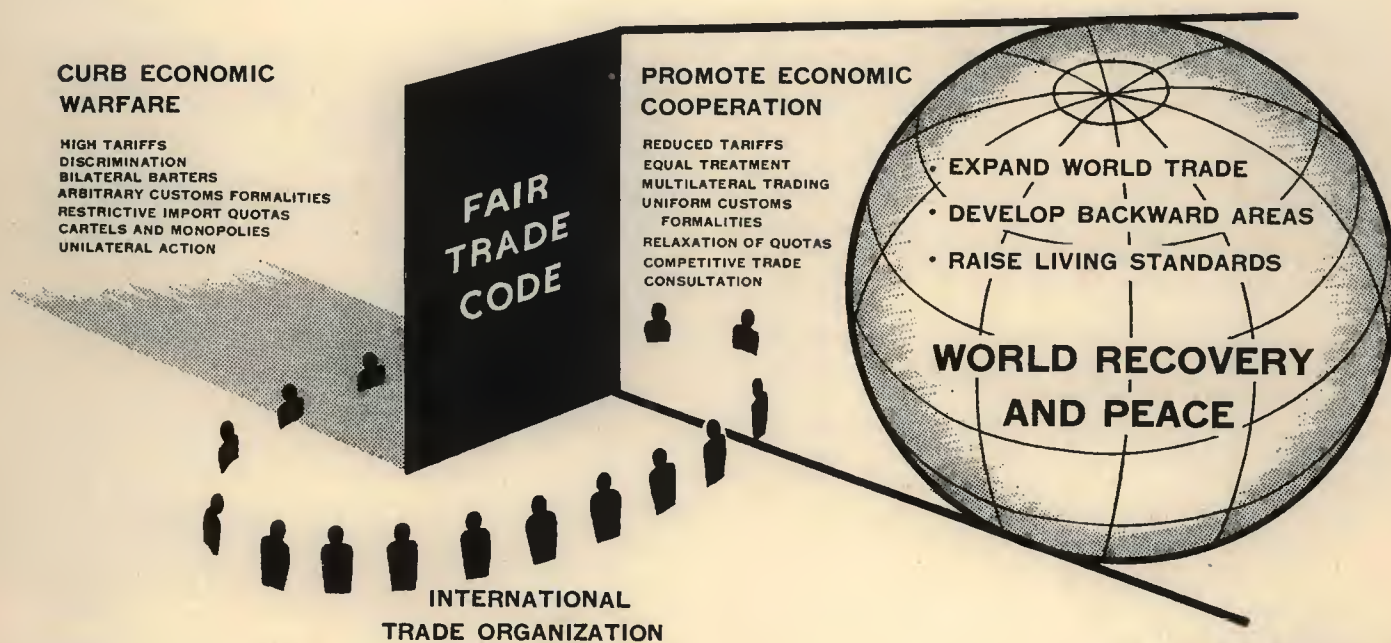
CURB ECONOMIC WARFARE

HIGH TARIFFS
DISCRIMINATION
BILATERAL BARTERS
ARBITRARY CUSTOMS FORMALITIES
RESTRICTIVE IMPORT QUOTAS
CARTELS AND MONOPOLIES
UNILATERAL ACTION

FAIR TRADE CODE

PROMOTE ECONOMIC COOPERATION

REDUCED TARIFFS
EQUAL TREATMENT
MULTILATERAL TRADING
UNIFORM CUSTOMS FORMALITIES
RELAXATION OF QUOTAS
COMPETITIVE TRADE
CONSULTATION

• EXPAND WORLD TRADE
• DEVELOP BACKWARD AREAS
• RAISE LIVING STANDARDS

WORLD RECOVERY AND PEACE

INTERNATIONAL TRADE ORGANIZATION